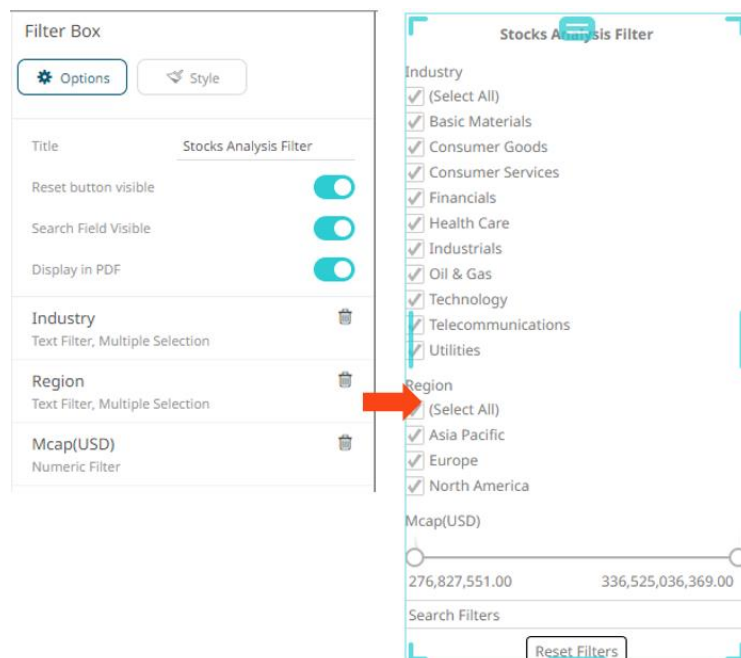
Filter Box

Options

Style

Title Stocks Analysis Filter

Reset button visible

Search Field Visible

Display in PDF

Industry
Text Filter, Multiple Selection

Region
Text Filter, Multiple Selection

Mcap(USD)
Numeric Filter

Stocks Analysis Filter

Industry
(Select All)
Basic Materials
Consumer Goods
Consumer Services
Financials
Health Care
Industrials
Oil & Gas
Technology
Telecommunications
Utilities

Region
(Select All)
Asia Pacific
Europe
North America

Mcap(USD)

276,827,551.00 336,525,036,369.00

Search Filters

Reset Filters